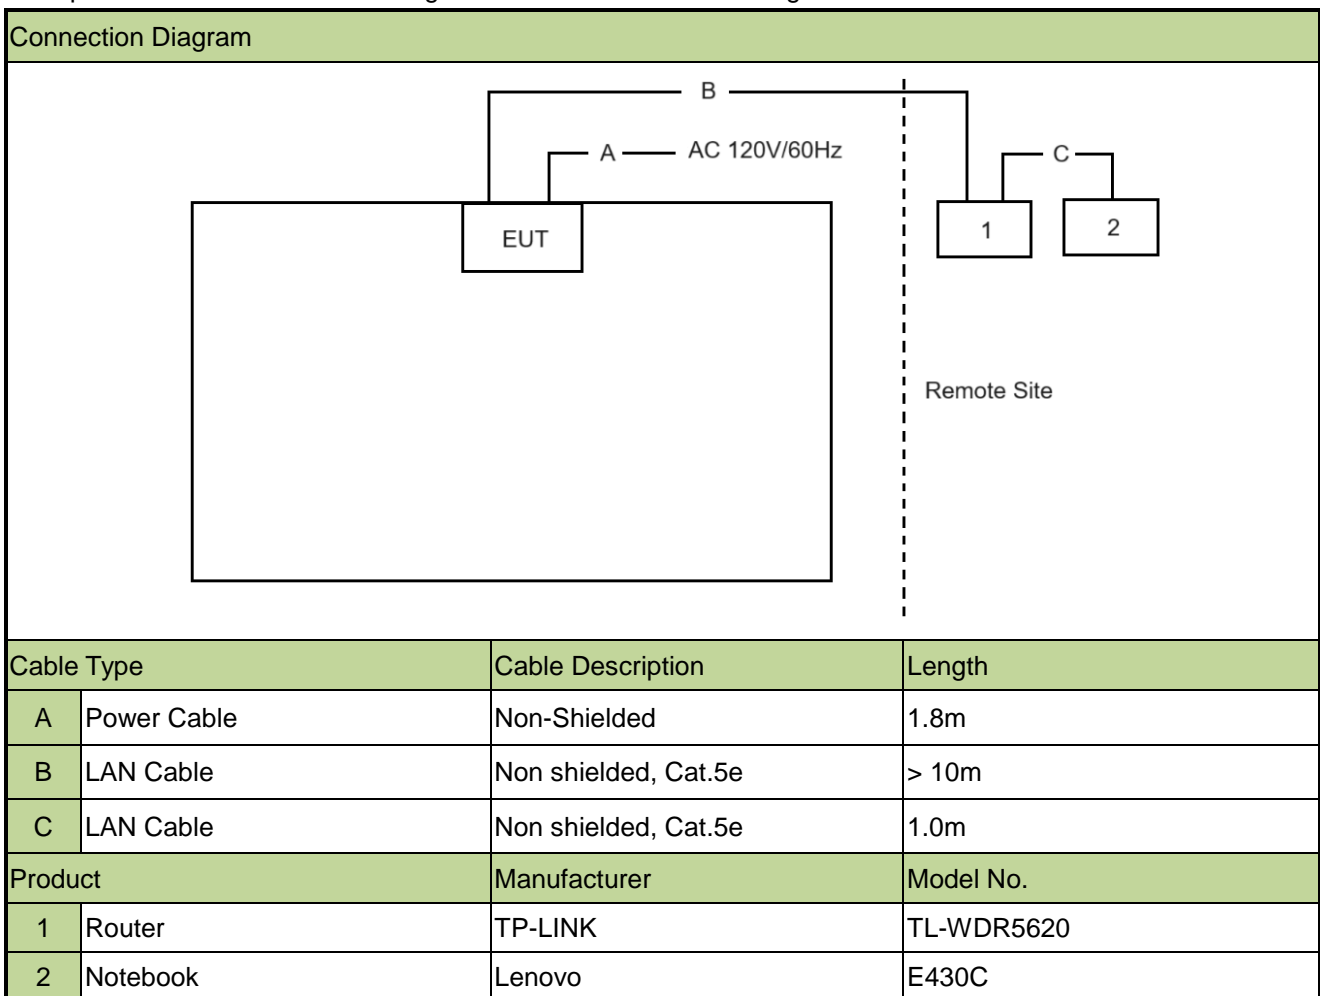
Connection Diagram

B

A AC 120V/60Hz

C

EUT

1

2

Remote Site

| Cable Type | | Cable Description | Length |
|---|---|---|---|
| A | Power Cable | Non-Shielded | 1.8m |
| B | LAN Cable | Non shielded, Cat.5e | > 10m |
| C | LAN Cable | Non shielded, Cat.5e | 1.0m |
| Product | | Manufacturer | Model No. |
| 1 | Router | TP-LINK | TL-WDR5620 |
| 2 | Notebook | Lenovo | E430C |